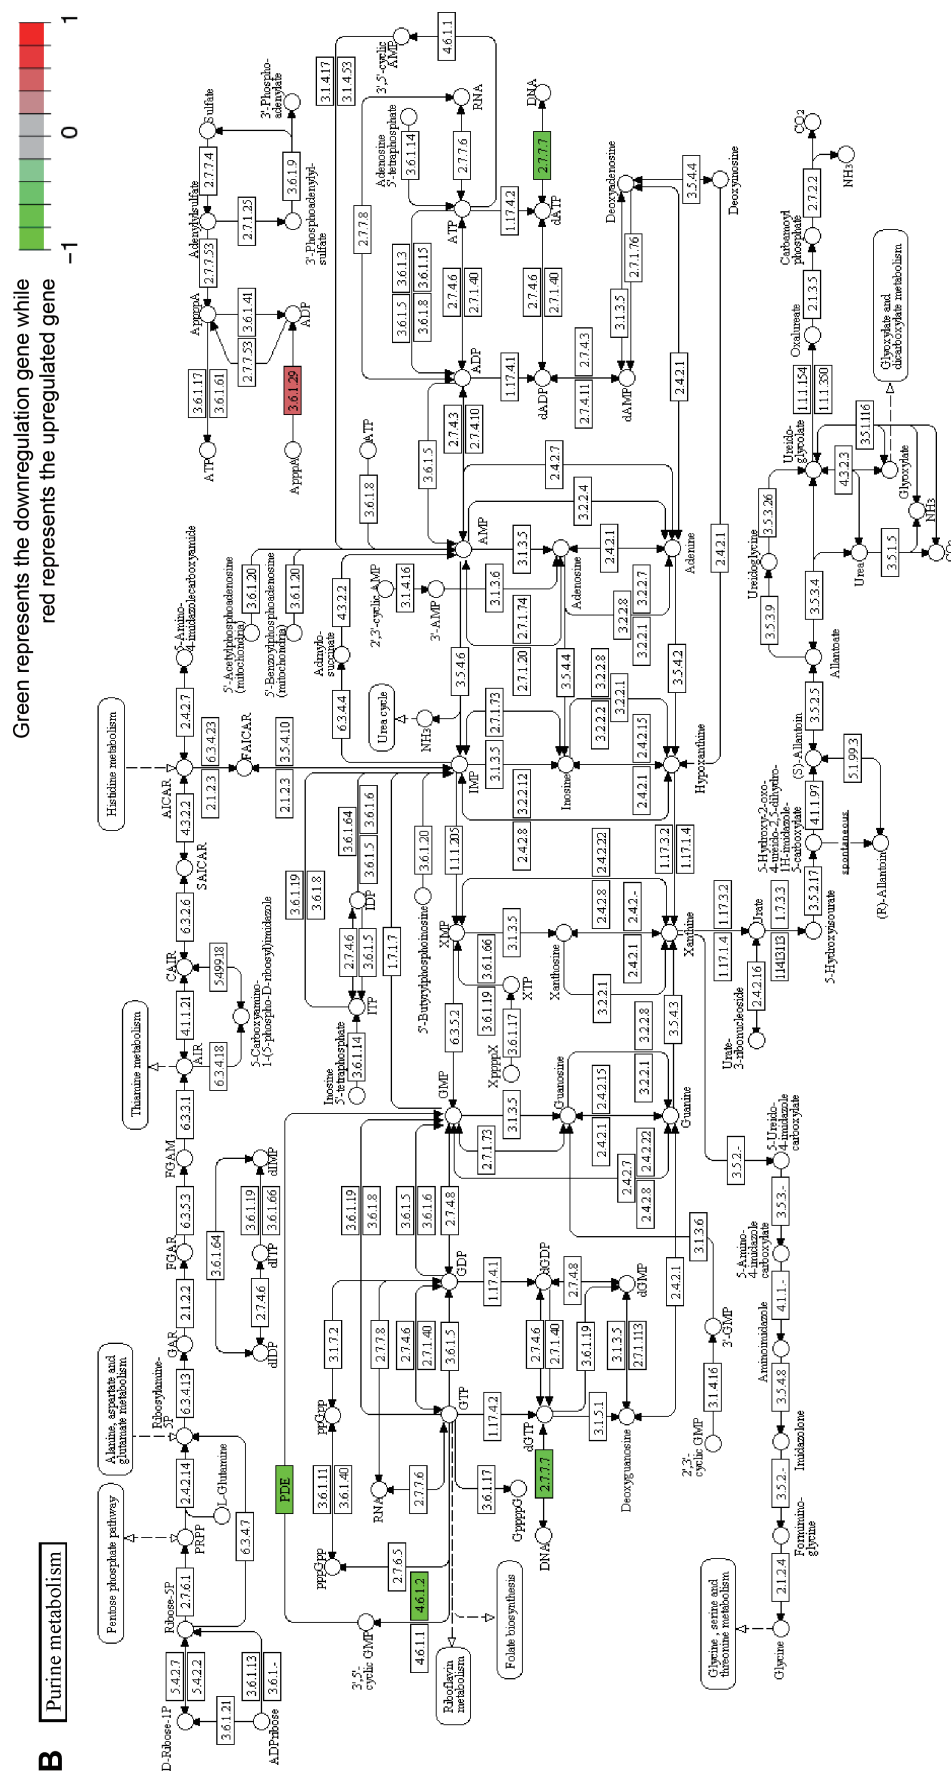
B

Purine metabolism

Green represents the downregulation gene while red represents the upregulated gene

−1
0
1

Pentose phosphate pathway
Alanine, aspartate and glutamate metabolism
Thiamine metabolism
Histidine metabolism
Urea cycle
Glyoxylate and dicarboxylate metabolism
Glycine, serine and threonine metabolism
Riboflavin metabolism
Folate biosynthesis

D-Ribose-1P
5.4.2.7
5.4.2.2
Ribose-5P
2.7.6.1
PRPP
2.4.2.14
L-Glutamine
6.3.4.7
Ribosylamine-5P
6.3.4.13
GAR
2.1.2.2
FGAR
6.3.5.3
FGAM
6.3.3.1
AIR
4.1.1.21
CAIR
6.3.2.6
SAICAR
4.3.2.2
AICAR
2.4.2.7
2.1.2.3
6.3.4.23
FAICAR
3.5.4.10
5-Amino-4-imidazolecarboxyamide
6.3.4.18
5.4.99.18
5-Carboxyamino-1-(5-phospho-D-ribosyl)imidazole
3.6.1.21
3.6.1.13
3.6.1.-
ADPribose
3.6.1.64
2.7.4.6
dIDP
dITP
3.6.1.19
3.6.1.66
dIMP
PDE
4.6.1.2
4.6.1.1
3',5'-cyclic GMP
2.7.6.5
ppGpp
pppGpp
3.6.1.11
3.6.1.40
3.1.7.2
RNA
2.7.7.6
2.7.7.8
2.7.4.6
2.7.1.40
3.6.1.5
GTP
GDP
GMP
1.17.4.2
3.6.1.17
GppppG
2.7.7.7
DNA
dGTP
dGDP
dGMP
1.17.4.1
2.7.4.8
2.7.4.6
2.7.1.40
3.6.1.19
3.1.3.5
2.7.1.113
3.1.5.1
Deoxyguanosine
3.6.1.19
3.6.1.8
3.6.1.5
3.6.1.6
2.7.4.8
2',3'-cyclic GMP
3.1.4.16
3'-GMP
2.4.2.1
3.1.3.6
2.7.1.73
3.1.3.5
Guanosine
2.4.2.1
2.4.2.15
2.4.2.22
2.4.2.7
2.4.2.8
3.2.2.1
3.2.2.8
Guanine
3.5.4.3
Inosine 5'-tetraphosphate
3.6.1.14
ITP
3.6.1.5
2.7.4.6
IDP
3.6.1.64
3.6.1.5
3.6.1.6
1.7.1.7
3.6.1.19
3.6.1.8
6.3.5.2
XMP
XTP
XppppX
3.6.1.17
3.6.1.19
3.6.1.66
5'-Butyrylphosphoinosine
3.6.1.20
1.1.1.205
IMP
3.1.3.5
2.7.1.73
3.2.2.12
2.4.2.8
Inosine
3.2.2.2
2.4.2.1
2.4.2.15
3.2.2.8
3.2.2.1
Xanthosine
3.1.3.5
3.2.2.1
2.4.2.1
2.4.2.8
2.4.2.22
2.4.2.-
Xanthine
1.17.3.2
1.17.1.4
Hypoxanthine
3.5.4.2
2.4.2.1
1.17.3.2
1.17.1.4
Urate
1.7.3.3
1.14.13.113
Urate-3-ribonucleoside
2.4.2.16
5-Hydroxyisourate
3.5.2.17
5-Hydroxy-2-oxo-4-ureido-2,5-dihydro-1H-imidazole-5-carboxylate
4.1.1.97
(S)-Allantoin
spontaneous
(R)-Allantoin
5.1.99.3
3.5.2.5
Allantoate
3.5.3.9
Ureidoglycine
3.5.3.26
Ureidoglycolate
3.5.3.4
Urea
3.5.1.5
4.3.2.3
Glyoxylate
3.5.1.116
3.5.3.19
NH3
CO2
1.1.1.154
1.1.1.350
Oxalureate
2.1.3.5
Carbamoyl phosphate
2.7.2.2
5-Ureido-4-imidazole carboxylate
3.5.2.-
3.5.3.-
5-Amino-4-imidazole carboxylate
4.1.1.-
Aminoimidazole
3.5.4.8
Imidazolone
3.5.2.-
Formimino-glycine
2.1.2.4
Glycine
3.6.1.29
AppppA
ATP
3.6.1.17
3.6.1.61
ApppA
2.7.7.53
3.6.1.41
ADP
Adenylylsulfate
2.7.7.4
Sulfate
2.7.1.25
3.6.1.9
3'-Phosphoadenylyl-sulfate
3'-Phospho-adenylate
3.6.1.8
3.6.1.5
2.7.4.3
2.7.4.10
ATP
ADP
3.6.1.5
3.6.1.8
3.6.1.15
3.6.1.3
2.7.4.6
2.7.1.40
2.7.7.8
Adenosine 5'-tetraphosphate
3.6.1.14
2.7.7.6
RNA
3.1.4.17
3.1.4.53
3',5'-cyclic AMP
4.6.1.1
1.17.4.2
dATP
2.7.7.7
DNA
2.7.4.6
2.7.1.40
1.17.4.1
dADP
2.7.4.3
2.7.4.11
dAMP
3.1.3.5
2.7.1.76
Deoxyadenosine
3.5.4.4
Deoxyinosine
2.4.2.1
2.4.2.7
3.2.2.4
AMP
3.1.3.5
3.1.3.6
2.7.1.74
2.7.1.20
Adenosine
2.4.2.1
3.2.2.8
3.2.2.7
3.2.2.1
Adenine
3.5.4.6
3.5.4.4
3.2.2.8
3.2.2.1
3.2.2.2
2.4.2.15
3.5.4.2
2.4.2.1
2',3'-cyclic AMP
3.1.4.16
3'-AMP
Adenylo-succinate
4.3.2.2
6.3.4.4
NH3
5'-Acetylphosphoadenosine (mitochondria)
5'-Benzoylphosphoadenosine (mitochondria)
3.6.1.20
3.6.1.20